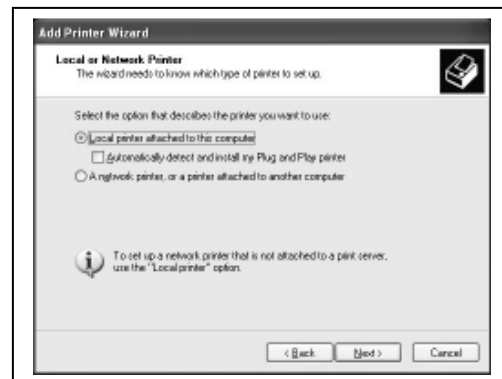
Add Printer Wizard

Local or Network Printer
The wizard needs to know which type of printer to set up.

Select the option that describes the printer you want to use:

Local printer attached to this computer

Automatically detect and install my Plug and Play printer

A network printer, or a printer attached to another computer

To set up a network printer that is not attached to a print server, use the "Local printer" option.

< Back
Next >
Cancel